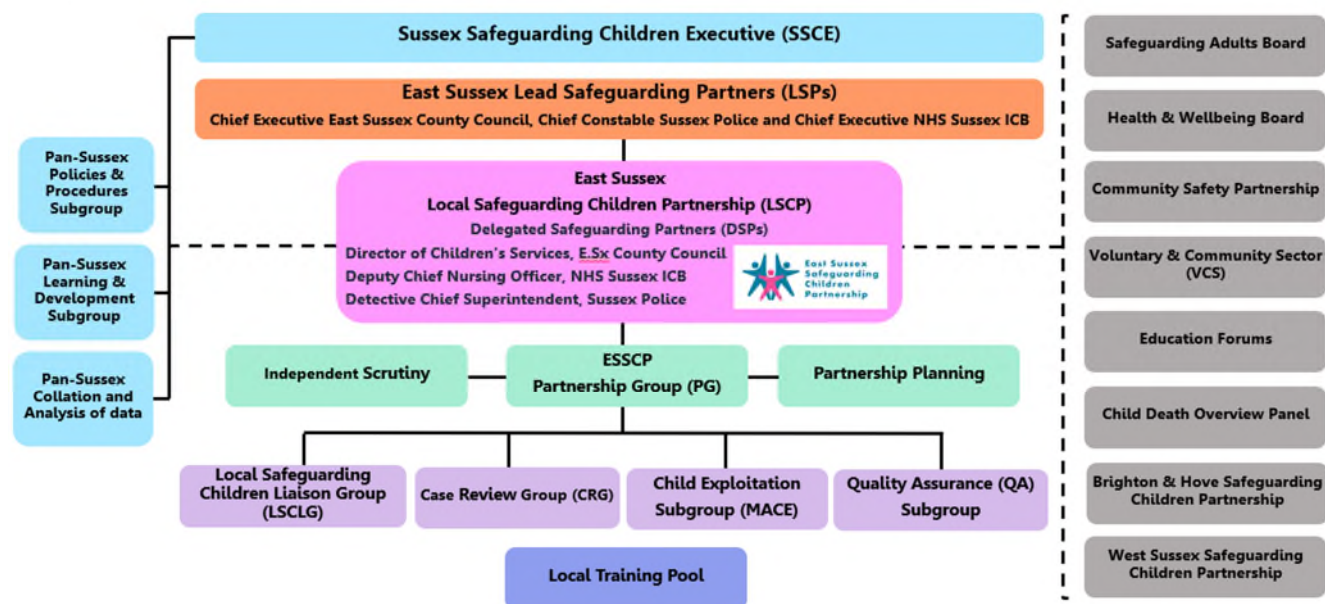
Sussex Safeguarding Children Executive (SSCE)

East Sussex Lead Safeguarding Partners (LSPs)
Chief Executive East Sussex County Council, Chief Constable Sussex Police and Chief Executive NHS Sussex ICB

Pan-Sussex Policies & Procedures Subgroup

Pan-Sussex Learning & Development Subgroup

Pan-Sussex Collation and Analysis of data

East Sussex
Local Safeguarding Children Partnership (LSCP)
Delegated Safeguarding Partners (DSPs)
Director of Children's Services, E.Sx County Council
Deputy Chief Nursing Officer, NHS Sussex ICB
Detective Chief Superintendent, Sussex Police

East Sussex Safeguarding Children Partnership

Independent Scrutiny

ESSCP
Partnership Group (PG)

Partnership Planning

Local Safeguarding Children Liaison Group (LSCLG)

Case Review Group (CRG)

Child Exploitation Subgroup (MACE)

Quality Assurance (QA) Subgroup

Local Training Pool

Safeguarding Adults Board

Health & Wellbeing Board

Community Safety Partnership

Voluntary & Community Sector (VCS)

Education Forums

Child Death Overview Panel

Brighton & Hove Safeguarding Children Partnership

West Sussex Safeguarding Children Partnership